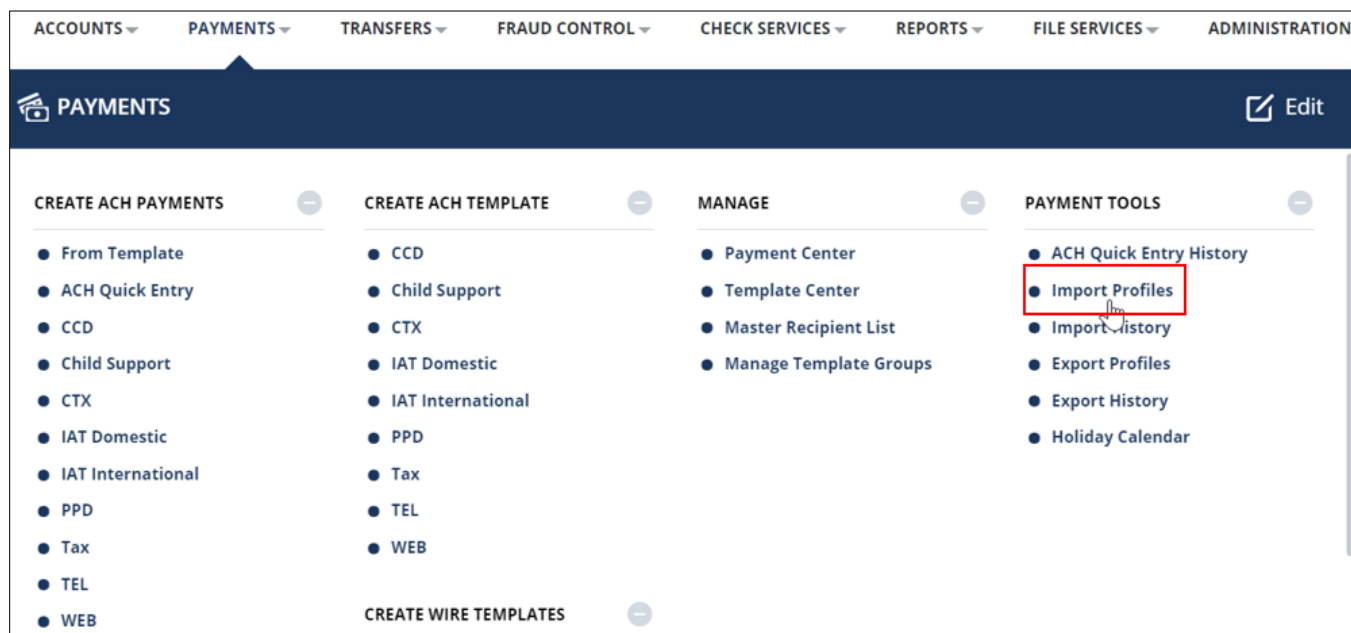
ACCOUNTS PAYMENTS TRANSFERS FRAUD CONTROL CHECK SERVICES REPORTS FILE SERVICES ADMINISTRATION

PAYMENTS

Edit

CREATE ACH PAYMENTS
- From Template
- ACH Quick Entry
- CCD
- Child Support
- CTX
- IAT Domestic
- IAT International
- PPD
- Tax
- TEL
- WEB

CREATE ACH TEMPLATE
- CCD
- Child Support
- CTX
- IAT Domestic
- IAT International
- PPD
- Tax
- TEL
- WEB

CREATE WIRE TEMPLATES

MANAGE
- Payment Center
- Template Center
- Master Recipient List
- Manage Template Groups

PAYMENT TOOLS
- ACH Quick Entry History
- Import Profiles
- Import History
- Export Profiles
- Export History
- Holiday Calendar